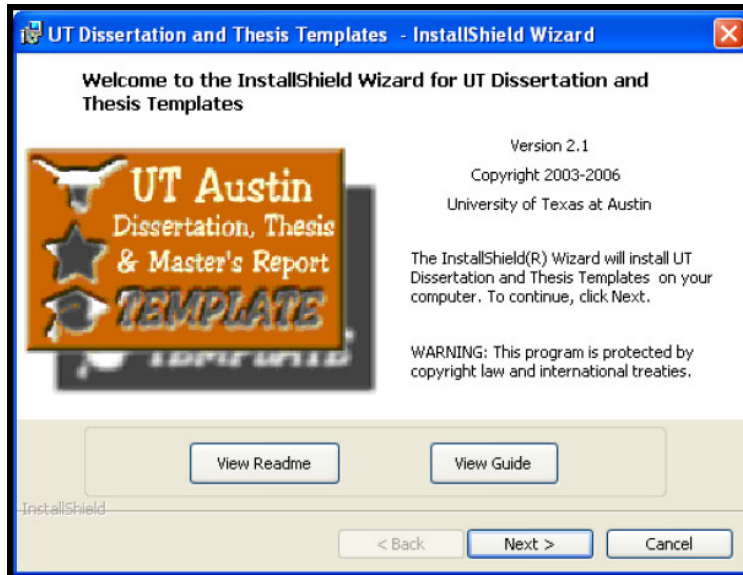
UT Dissertation and Thesis Templates - InstallShield Wizard

Welcome to the InstallShield Wizard for UT Dissertation and Thesis Templates

UT Austin
Dissertation, Thesis
& Master's Report
TEMPLATE

Version 2.1
Copyright 2003-2006
University of Texas at Austin

The InstallShield(R) Wizard will install UT Dissertation and Thesis Templates on your computer. To continue, click Next.

WARNING: This program is protected by copyright law and international treaties.

View Readme

View Guide

InstallShield

< Back

Next >

Cancel